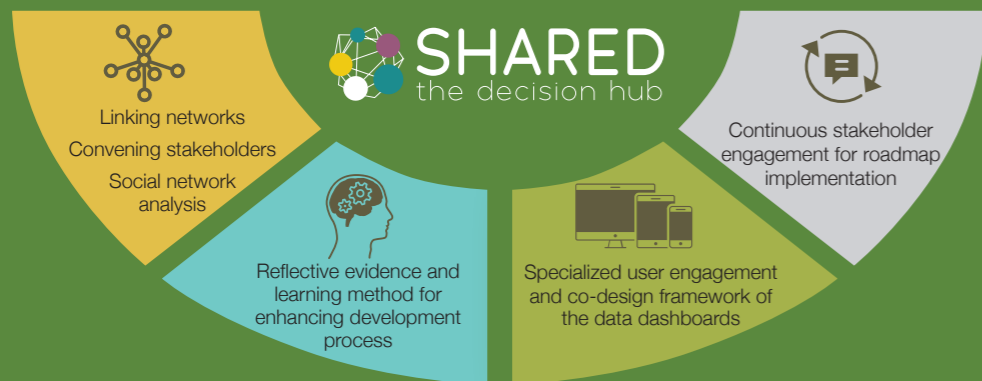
SHARED
the decision hub

Linking networks
Convening stakeholders
Social network analysis

Reflective evidence and learning method for enhancing development process

Specialized user engagement and co-design framework of the data dashboards

Continuous stakeholder engagement for roadmap implementation